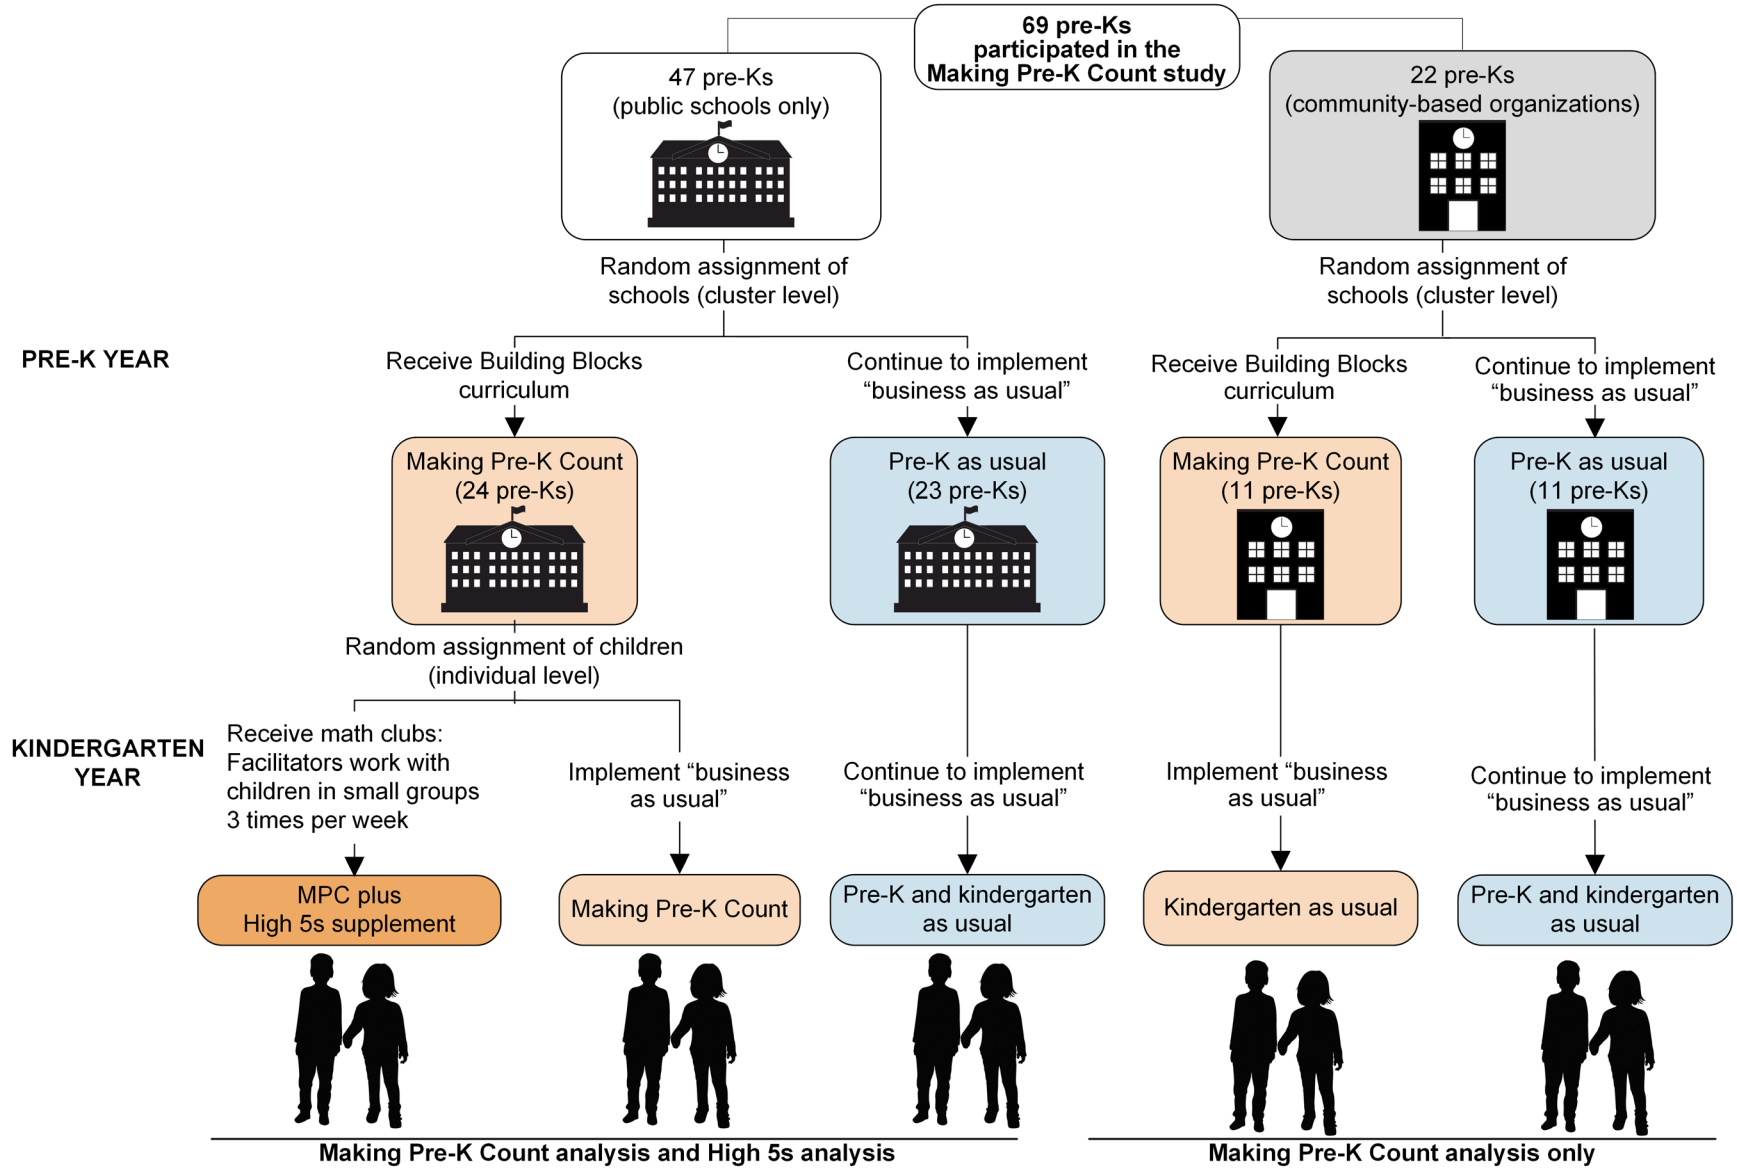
69 pre-Ks participated in the Making Pre-K Count study

47 pre-Ks (public schools only)

22 pre-Ks (community-based organizations)

Random assignment of schools (cluster level)

Random assignment of schools (cluster level)

PRE-K YEAR

Receive Building Blocks curriculum

Continue to implement "business as usual"

Receive Building Blocks curriculum

Continue to implement "business as usual"

Making Pre-K Count (24 pre-Ks)

Pre-K as usual (23 pre-Ks)

Making Pre-K Count (11 pre-Ks)

Pre-K as usual (11 pre-Ks)

Random assignment of children (individual level)

KINDERGARTEN YEAR

Receive math clubs: Facilitators work with children in small groups 3 times per week

Implement "business as usual"

Continue to implement "business as usual"

Implement "business as usual"

Continue to implement "business as usual"

MPC plus High 5s supplement

Making Pre-K Count

Pre-K and kindergarten as usual

Kindergarten as usual

Pre-K and kindergarten as usual

Making Pre-K Count analysis and High 5s analysis

Making Pre-K Count analysis only